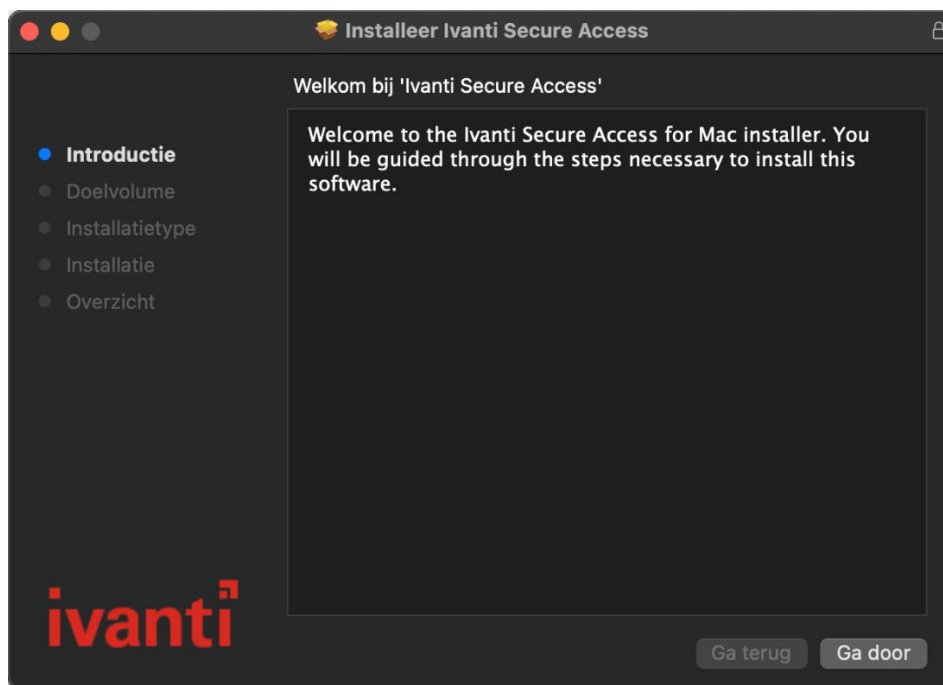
Installeer Ivanti Secure Access

Welkom bij 'Ivanti Secure Access'

Introductie
Doelvolume
Installatietype
Installatie
Overzicht

Welcome to the Ivanti Secure Access for Mac installer. You will be guided through the steps necessary to install this software.

ivanti

Ga terug
Ga door